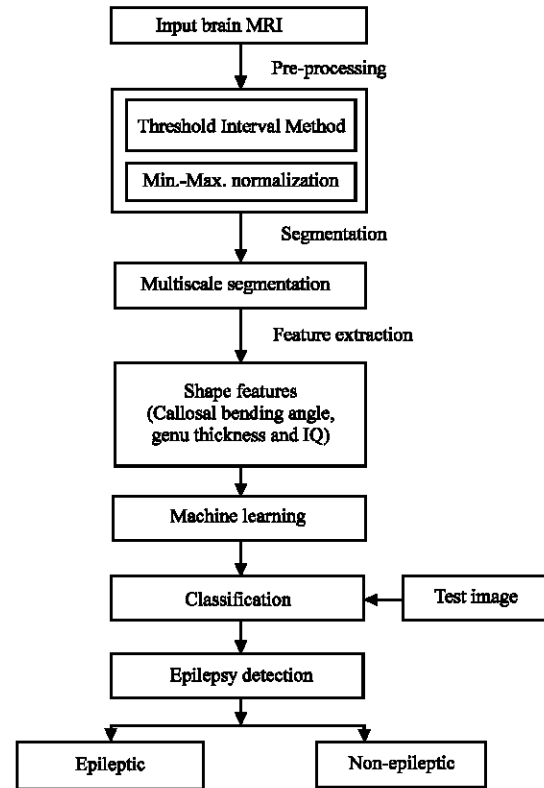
Input brain MRI

Pre-processing

Threshold Interval Method

Min.-Max. normalization

Segmentation

Multiscale segmentation

Feature extraction

Shape features (Callosal bending angle, genu thickness and IQ)

Machine learning

Classification

Test image

Epilepsy detection

Epileptic

Non-epileptic